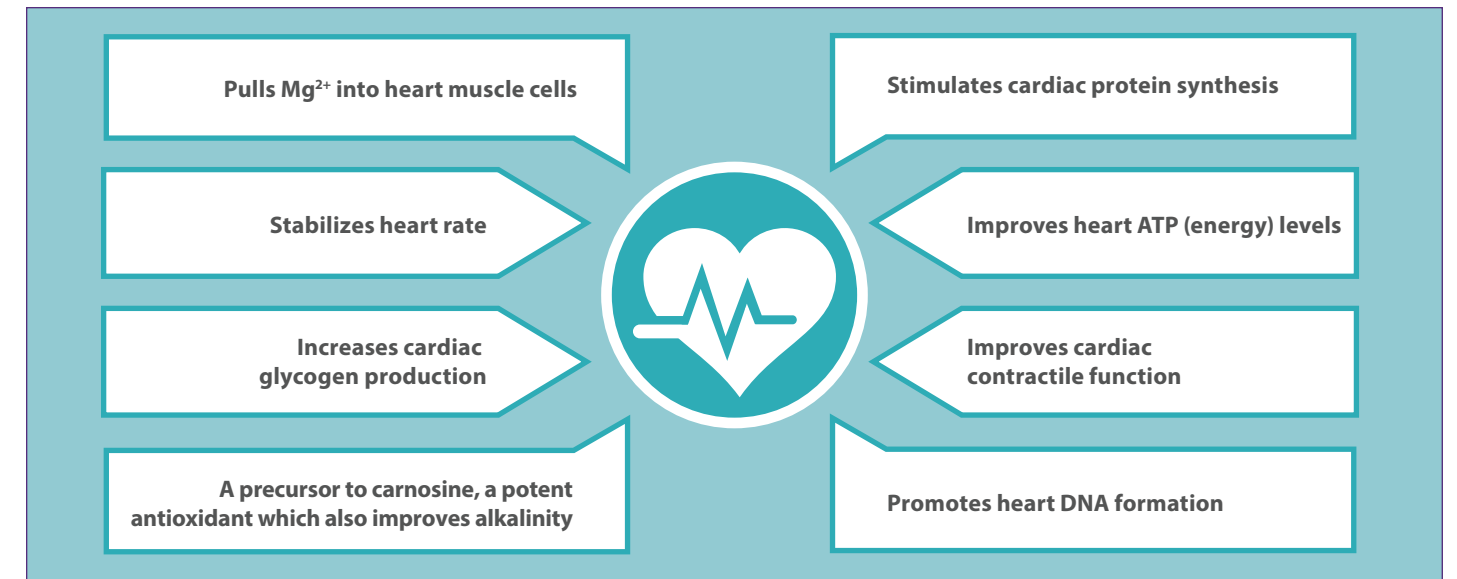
Pulls $Mg^{2+}$ into heart muscle cells

Stimulates cardiac protein synthesis

Stabilizes heart rate

Improves heart ATP (energy) levels

Increases cardiac glycogen production

Improves cardiac contractile function

A precursor to carnosine, a potent antioxidant which also improves alkalinity

Promotes heart DNA formation